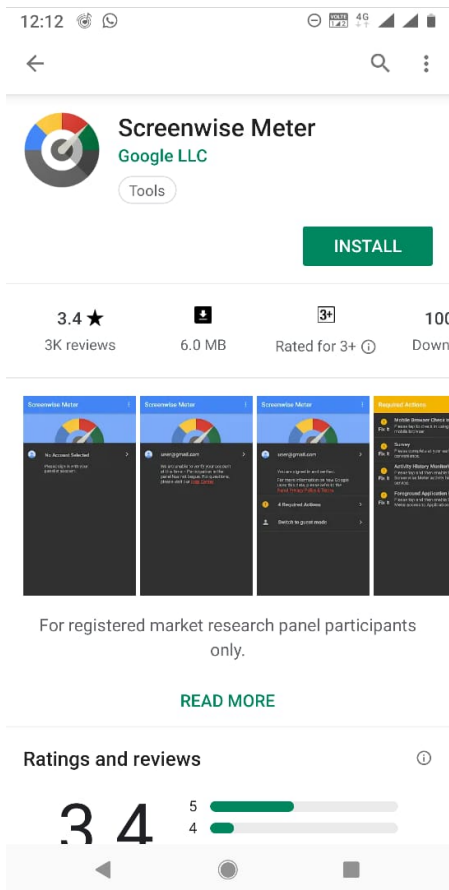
12:12 VOLTE 4G

Screenwise Meter
Google LLC
Tools

INSTALL

3.4 ★
3K reviews

6.0 MB

3+
Rated for 3+

100
Down

Screenwise Meter
No Account Selected
Please sign in with your panelist account.

Screenwise Meter
user@gmail.com
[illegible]

Screenwise Meter
user@gmail.com
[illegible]
4 Required Actions
Switch to guest mode

Required Actions
Mobile Browser Check
Survey
Activity History Monitor
Foreground Application
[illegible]

For registered market research panel participants only.

READ MORE

Ratings and reviews

3.4

5
4